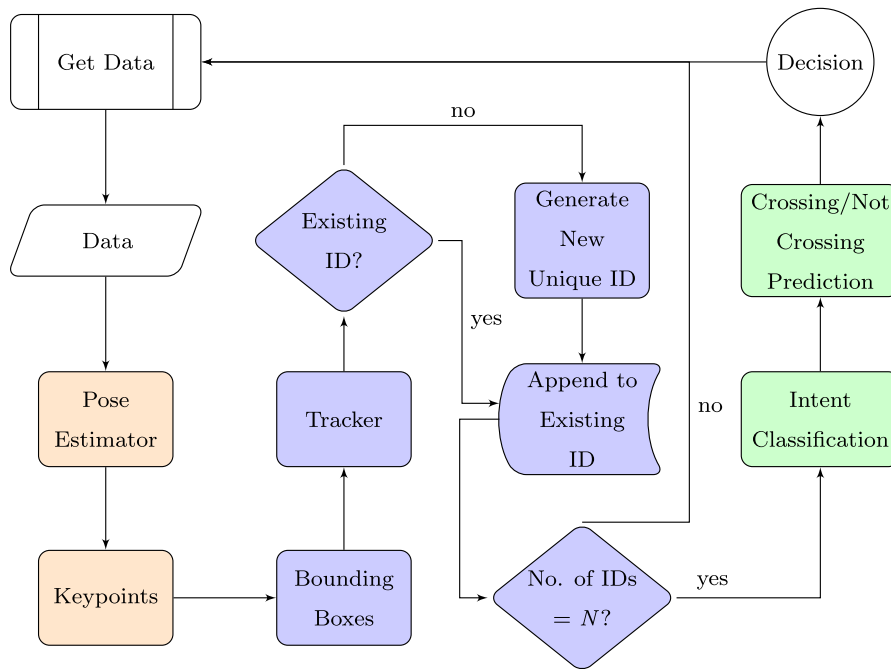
Get Data

Decision

no

Data

Existing ID?

Generate New Unique ID

Crossing/Not Crossing Prediction

yes

Pose Estimator

Tracker

Append to Existing ID

no

Intent Classification

Keypoints

Bounding Boxes

No. of IDs $= N$?

yes